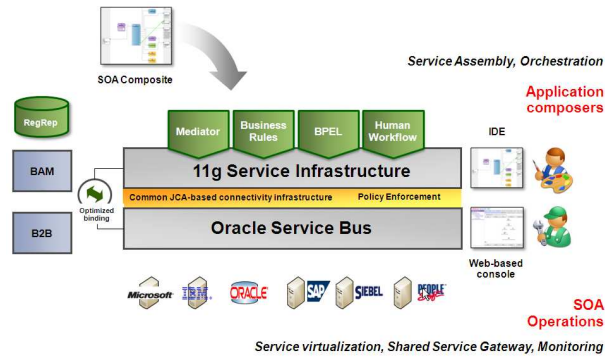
SOA Composite

Service Assembly, Orchestration

Application composers

RegRep

BAM

B2B

Optimized binding

Mediator

Business Rules

BPEL

Human Workflow

11g Service Infrastructure

Common JCA-based connectivity infrastructure

Policy Enforcement

Oracle Service Bus

IDE

Web-based console

Microsoft

IBM

ORACLE

SAP

SIEBEL

PEOPLE Soft

SOA Operations

Service virtualization, Shared Service Gateway, Monitoring